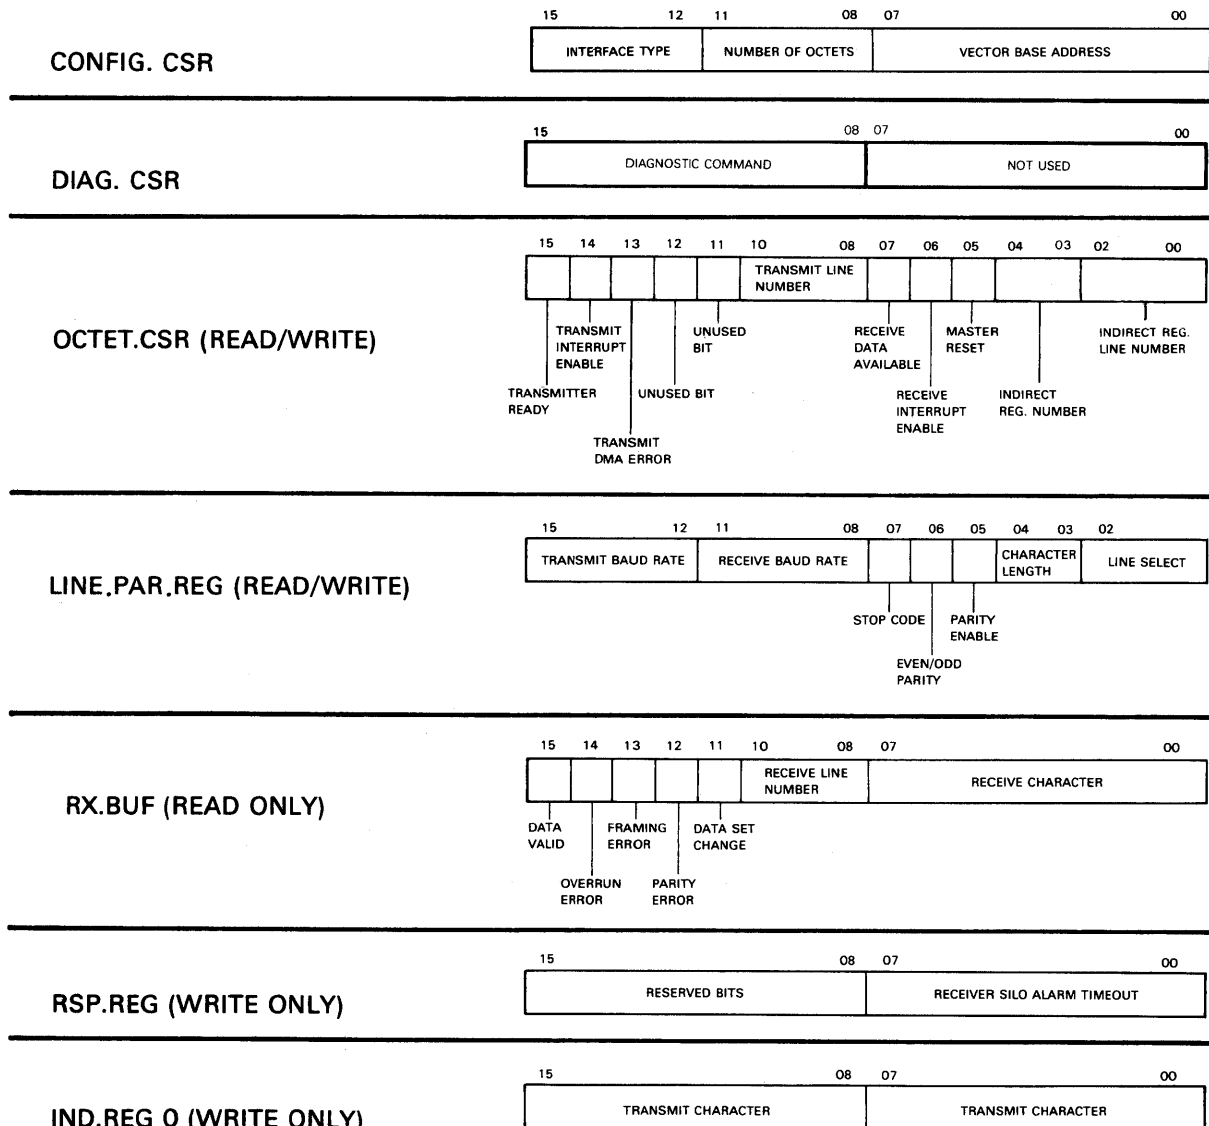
CONFIG. CSR

15 12 11 08 07 00

INTERFACE TYPE | NUMBER OF OCTETS | VECTOR BASE ADDRESS

DIAG. CSR

15 08 07 00

DIAGNOSTIC COMMAND | NOT USED

OCTET.CSR (READ/WRITE)

15 14 13 12 11 10 08 07 06 05 04 03 02 00

TRANSMIT LINE NUMBER

TRANSMITTER READY

TRANSMIT INTERRUPT ENABLE

TRANSMIT DMA ERROR

UNUSED BIT

UNUSED BIT

RECEIVE DATA AVAILABLE

RECEIVE INTERRUPT ENABLE

MASTER RESET

INDIRECT REG. NUMBER

INDIRECT REG. LINE NUMBER

LINE.PAR.REG (READ/WRITE)

15 12 11 08 07 06 05 04 03 02

TRANSMIT BAUD RATE | RECEIVE BAUD RATE | CHARACTER LENGTH | LINE SELECT

STOP CODE

EVEN/ODD PARITY

PARITY ENABLE

RX.BUF (READ ONLY)

15 14 13 12 11 10 08 07 00

RECEIVE LINE NUMBER | RECEIVE CHARACTER

DATA VALID

OVERRUN ERROR

FRAMING ERROR

PARITY ERROR

DATA SET CHANGE

RSP.REG (WRITE ONLY)

15 08 07 00

RESERVED BITS | RECEIVER SILO ALARM TIMEOUT

IND.REG 0 (WRITE ONLY)

15 08 07 00

TRANSMIT CHARACTER | TRANSMIT CHARACTER